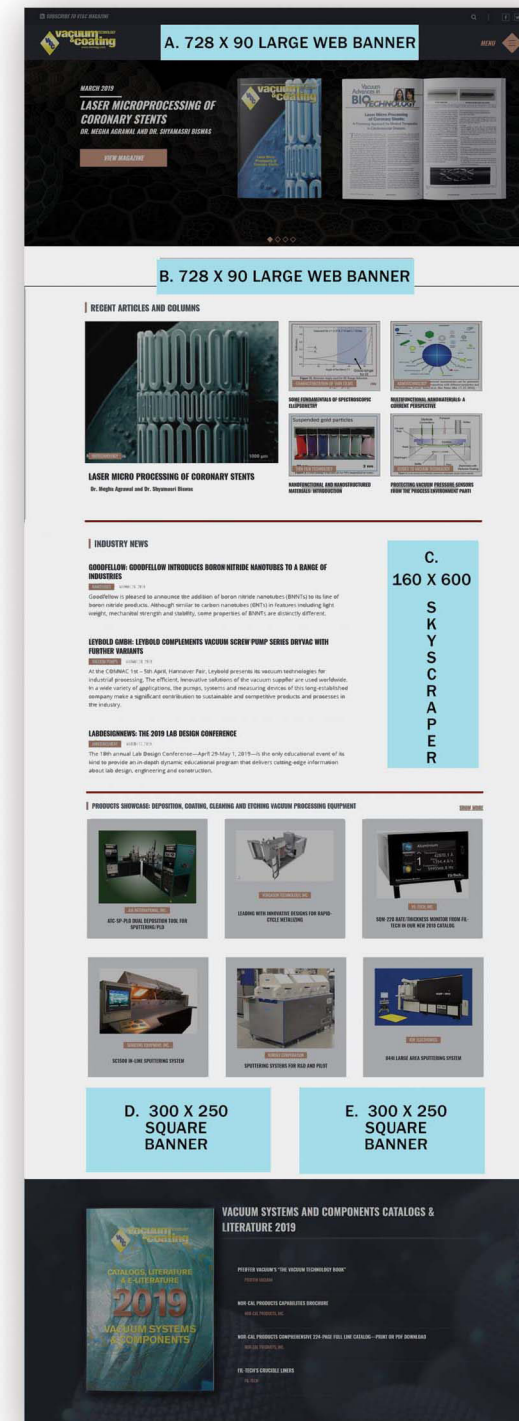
SUBSCRIBE TO VT&C MAGAZINE

vacuum technology & coating

A. 728 X 90 LARGE WEB BANNER

MENU

MARCH 2019

LASER MICROPROCESSING OF CORONARY STENTS

DR. MEGHA AGRAWAL AND DR. SHYAMASRI BISWAS

VIEW MAGAZINE

B. 728 X 90 LARGE WEB BANNER

RECENT ARTICLES AND COLUMNS

LASER MICRO PROCESSING OF CORONARY STENTS

Dr. Megha Agrawal and Dr. Shyamasri Biswas

SOME FUNDAMENTALS OF SPECTROSCOPIC ELLIPSOMETRY

MULTIFUNCTIONAL NANOMATERIALS: A CURRENT PERSPECTIVE

NANOFUNCTIONAL AND NANOSTRUCTURED MATERIALS: INTRODUCTION

PROTECTING VACUUM PRESSURE SENSORS FROM THE PROCESS ENVIRONMENT PART I

INDUSTRY NEWS

GOODFELLOW: GOODFELLOW INTRODUCES BORON NITRIDE NANOTUBES TO A RANGE OF INDUSTRIES

Goodfellow is pleased to announce the addition of boron nitride nanotubes (BNNTs) to its line of boron nitride products. Although similar to carbon nanotubes (CNTs) in features including light weight, mechanical strength and stability, some properties of BNNTs are distinctly different.

LEYBOLD GMBH: LEYBOLD COMPLEMENTS VACUUM SCREW PUMP SERIES DRYVAC WITH FURTHER VARIANTS

At the CEMAT 1st – 5th April, Hannover Fair, Leybold presents its vacuum technologies for industrial processing. The efficient, innovative solutions of the vacuum supplier are used worldwide. In a wide variety of applications, the pumps, systems and measuring devices of this long-established company make a significant contribution to sustainable and competitive products and processes in the industry.

LABDESIGNNEWS: THE 2019 LAB DESIGN CONFERENCE

The 19th annual Lab Design Conference—April 29-May 1, 2019—is the only educational event of its kind to provide an in-depth dynamic educational program that delivers cutting-edge information about lab design, engineering and construction.

C. 160 X 600 SKYSCRAPER

PRODUCTS SHOWCASE: DEPOSITION, COATING, CLEANING AND ETCHING VACUUM PROCESSING EQUIPMENT

SHOW MORE

ATC-SP-PLD DUAL DEPOSITION TOOL FOR SPUTTERING/PLD

LEADING WITH INNOVATIVE DESIGNS FOR RAPID-CYCLE METALLIZING

SQM-220 RATE/THICKNESS MONITOR FROM FIL-TECH IN OUR NEW 2019 CATALOG

SC500 IN-LINE SPUTTERING SYSTEM

SPUTTERING SYSTEMS FOR R&D AND PILOT

B4H LARGE AREA SPUTTERING SYSTEM

D. 300 X 250 SQUARE BANNER

E. 300 X 250 SQUARE BANNER

VACUUM SYSTEMS AND COMPONENTS CATALOGS & LITERATURE 2019

CATALOGS, LITERATURE & E-LITERATURE 2019 VACUUM SYSTEMS & COMPONENTS

PFEIFFER VACUUM'S "THE VACUUM TECHNOLOGY BOOK"

NOR-CAL PRODUCTS CAPABILITIES BROCHURE

NOR-CAL PRODUCTS COMPREHENSIVE 224-PAGE FULL LINE CATALOG—PRINT OR PDF DOWNLOAD

FIL-TECH'S CRUCIBLE LINERS